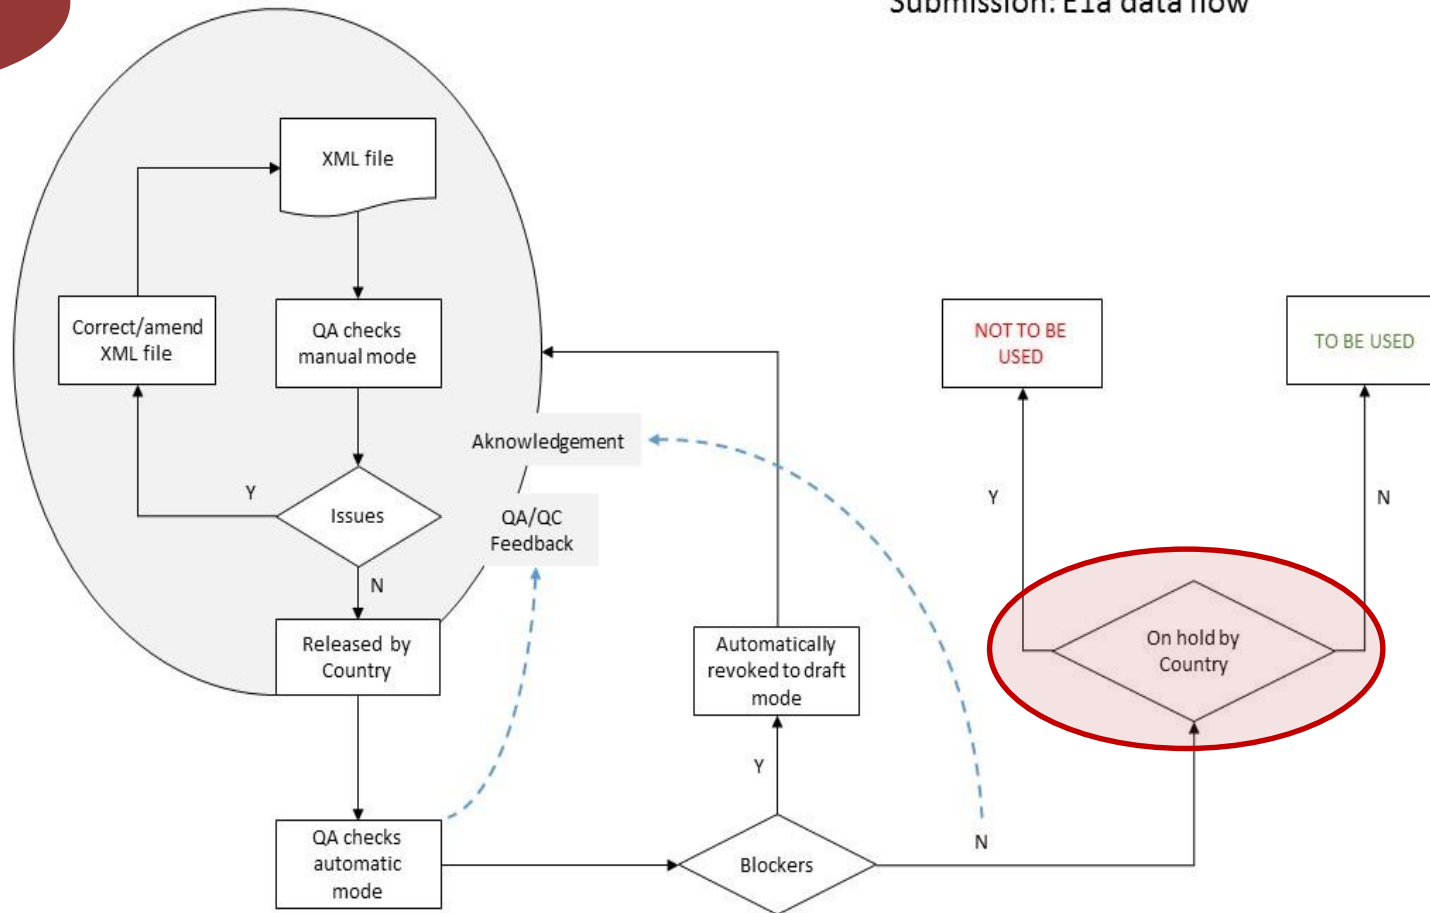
Submission: E1a data flow

XML file

Correct/amend XML file

QA checks manual mode

NOT TO BE USED

TO BE USED

Aknowledgement

Y

Issues

QA/QC Feedback

Y

N

N

On hold by Country

Released by Country

Automatically revoked to draft mode

Y

QA checks automatic mode

Blockers

N